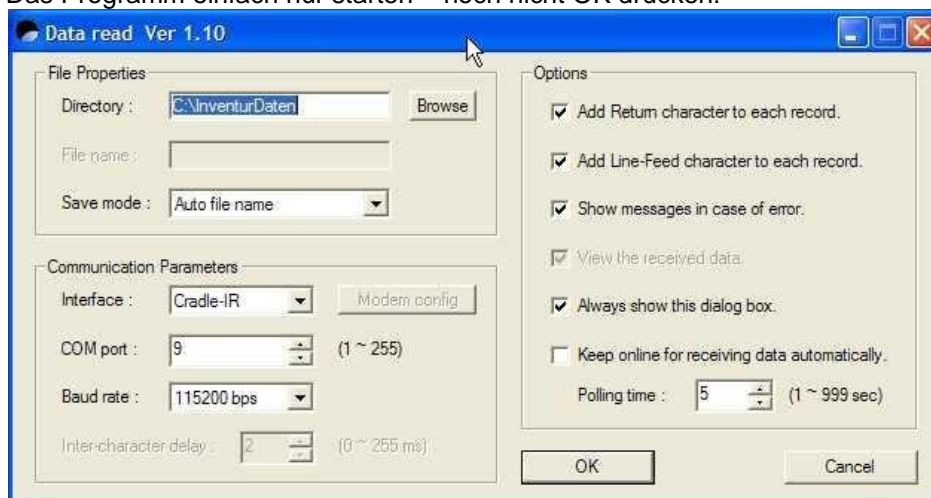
Das Programm einfach nur starten – noch nicht OK drücken.

Data read Ver 1.10

File Properties

Directory : C:\InventurDaten Browse

File name :

Save mode : Auto file name

Communication Parameters

Interface : Cradle-IR Modem config

COM port : 9 (1 ~ 255)

Baud rate : 115200 bps

Inter-character delay : 2 (0 ~ 255 ms)

Options

Add Return character to each record.

Add Line-Feed character to each record.

Show messages in case of error.

View the received data.

Always show this dialog box.

Keep online for receiving data automatically.

Polling time : 5 (1 ~ 999 sec)

OK

Cancel